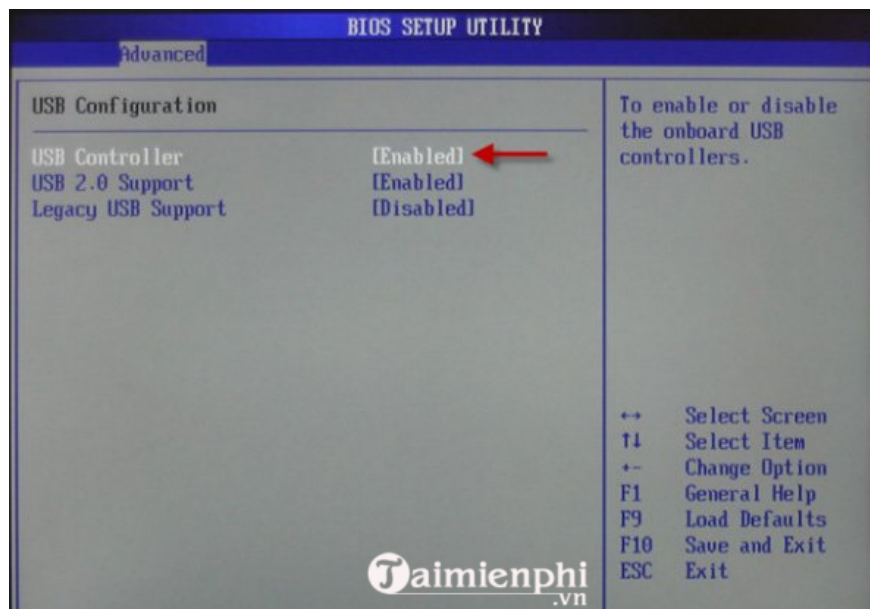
BIOS SETUP UTILITY

Advanced

USB Configuration

USB Controller [Enabled]
USB 2.0 Support [Enabled]
Legacy USB Support [Disabled]

To enable or disable the onboard USB controllers.

↔ Select Screen
↑↓ Select Item
+- Change Option
F1 General Help
F9 Load Defaults
F10 Save and Exit
ESC Exit

Taimienphi .vn